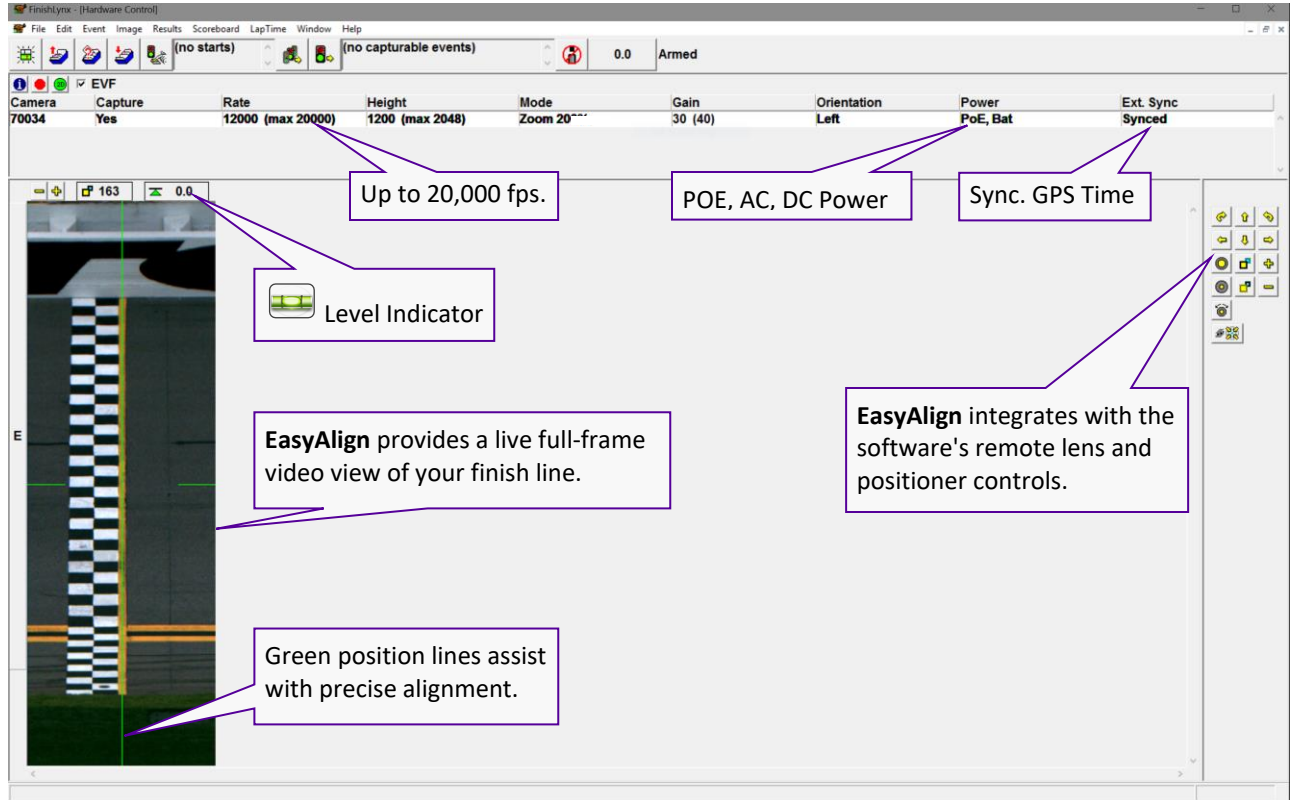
FinishLynx - [Hardware Control]

File Edit Event Image Results Scoreboard LapTime Window Help

(no starts)

(no capturable events)

0.0

Armed

EVF

| Camera | Capture | Rate | Height | Mode | Gain | Orientation | Power | Ext. Sync |
|---|---|---|---|---|---|---|---|---|
| 70034 | Yes | 12000 (max 20000) | 1200 (max 2048) | Zoom 20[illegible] | 30 (40) | Left | PoE, Bat | Synced |

Up to 20,000 fps.

POE, AC, DC Power

Sync. GPS Time

163

0.0

Level Indicator

E

EasyAlign provides a live full-frame video view of your finish line.

EasyAlign integrates with the software's remote lens and positioner controls.

Green position lines assist with precise alignment.